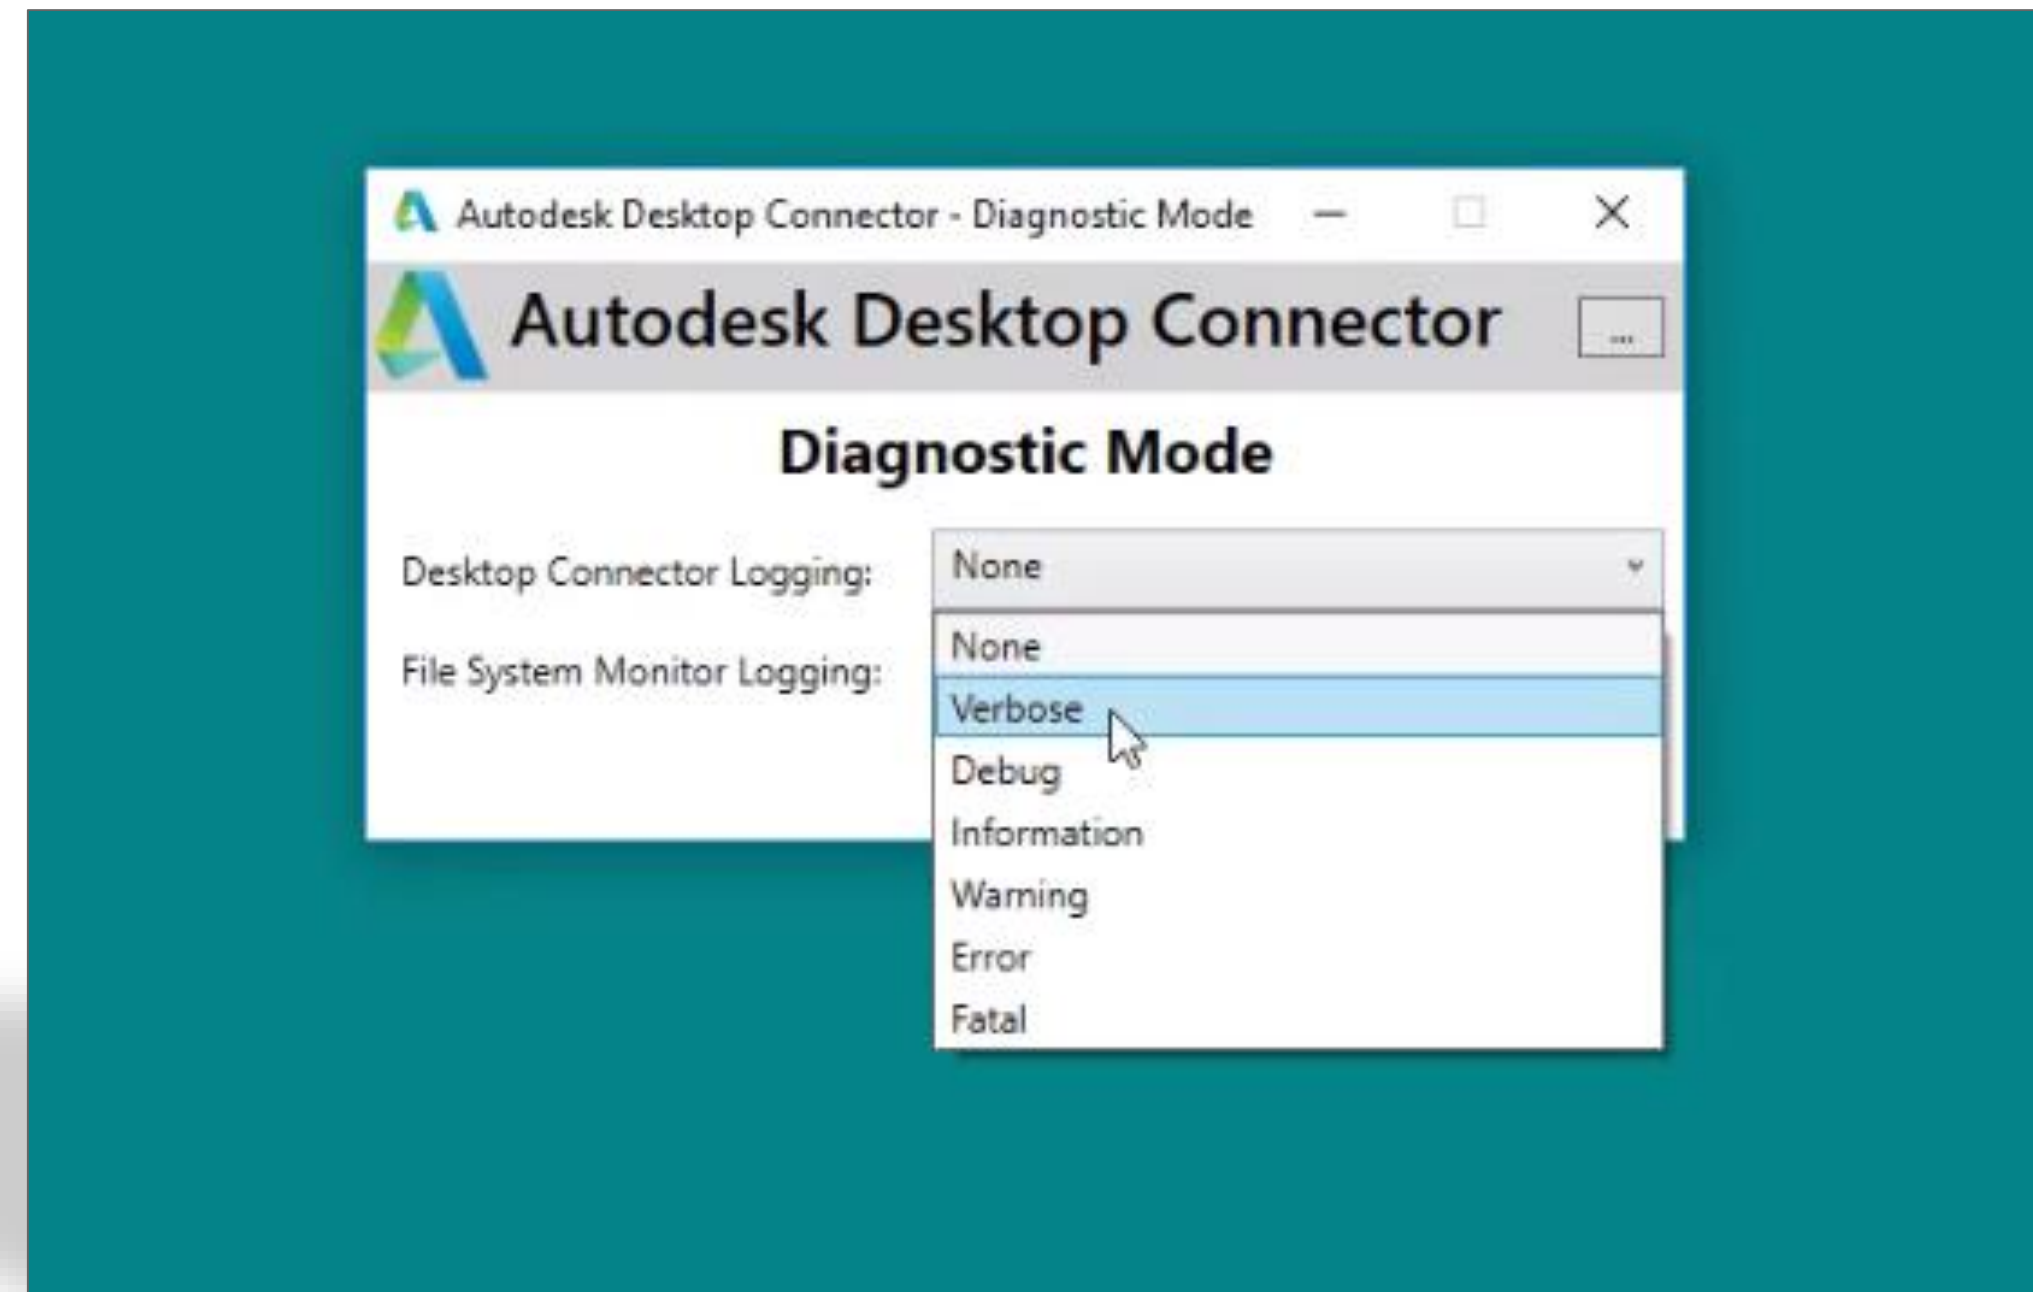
Autodesk Desktop Connector - Diagnostic Mode

Autodesk Desktop Connector

...

Diagnostic Mode

Desktop Connector Logging:

None

File System Monitor Logging:

None
Verbose
Debug
Information
Warning
Error
Fatal